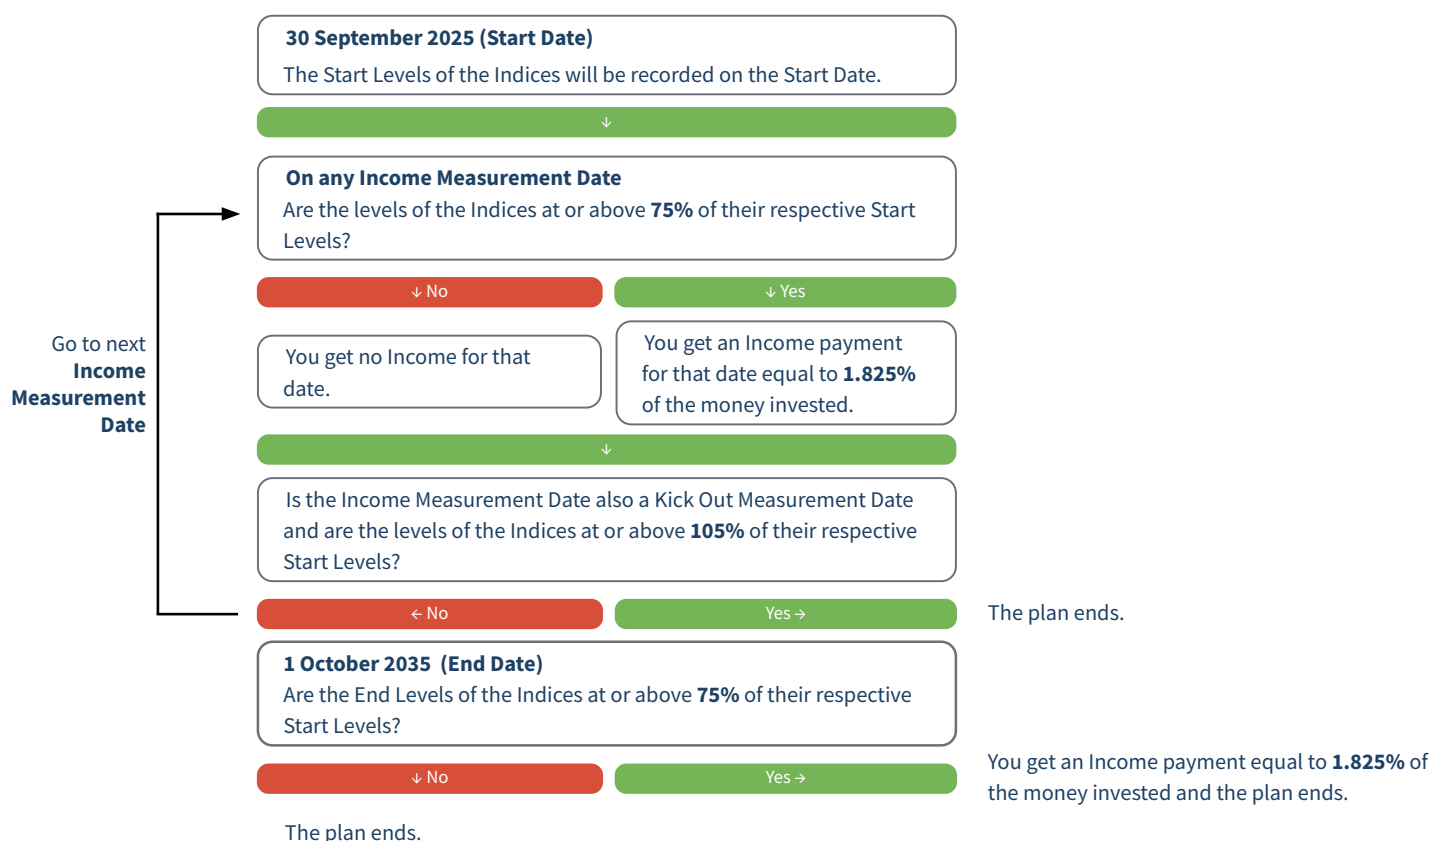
**30 September 2025 (Start Date)**
The Start Levels of the Indices will be recorded on the Start Date.

↓

**On any Income Measurement Date**
Are the levels of the Indices at or above **75%** of their respective Start Levels?

Go to next **Income Measurement Date**

↓ No

↓ Yes

You get no Income for that date.

You get an Income payment for that date equal to **1.825%** of the money invested.

↓

Is the Income Measurement Date also a Kick Out Measurement Date and are the levels of the Indices at or above **105%** of their respective Start Levels?

← No

Yes →

The plan ends.

**1 October 2035 (End Date)**
Are the End Levels of the Indices at or above **75%** of their respective Start Levels?

↓ No

Yes →

You get an Income payment equal to **1.825%** of the money invested and the plan ends.

The plan ends.